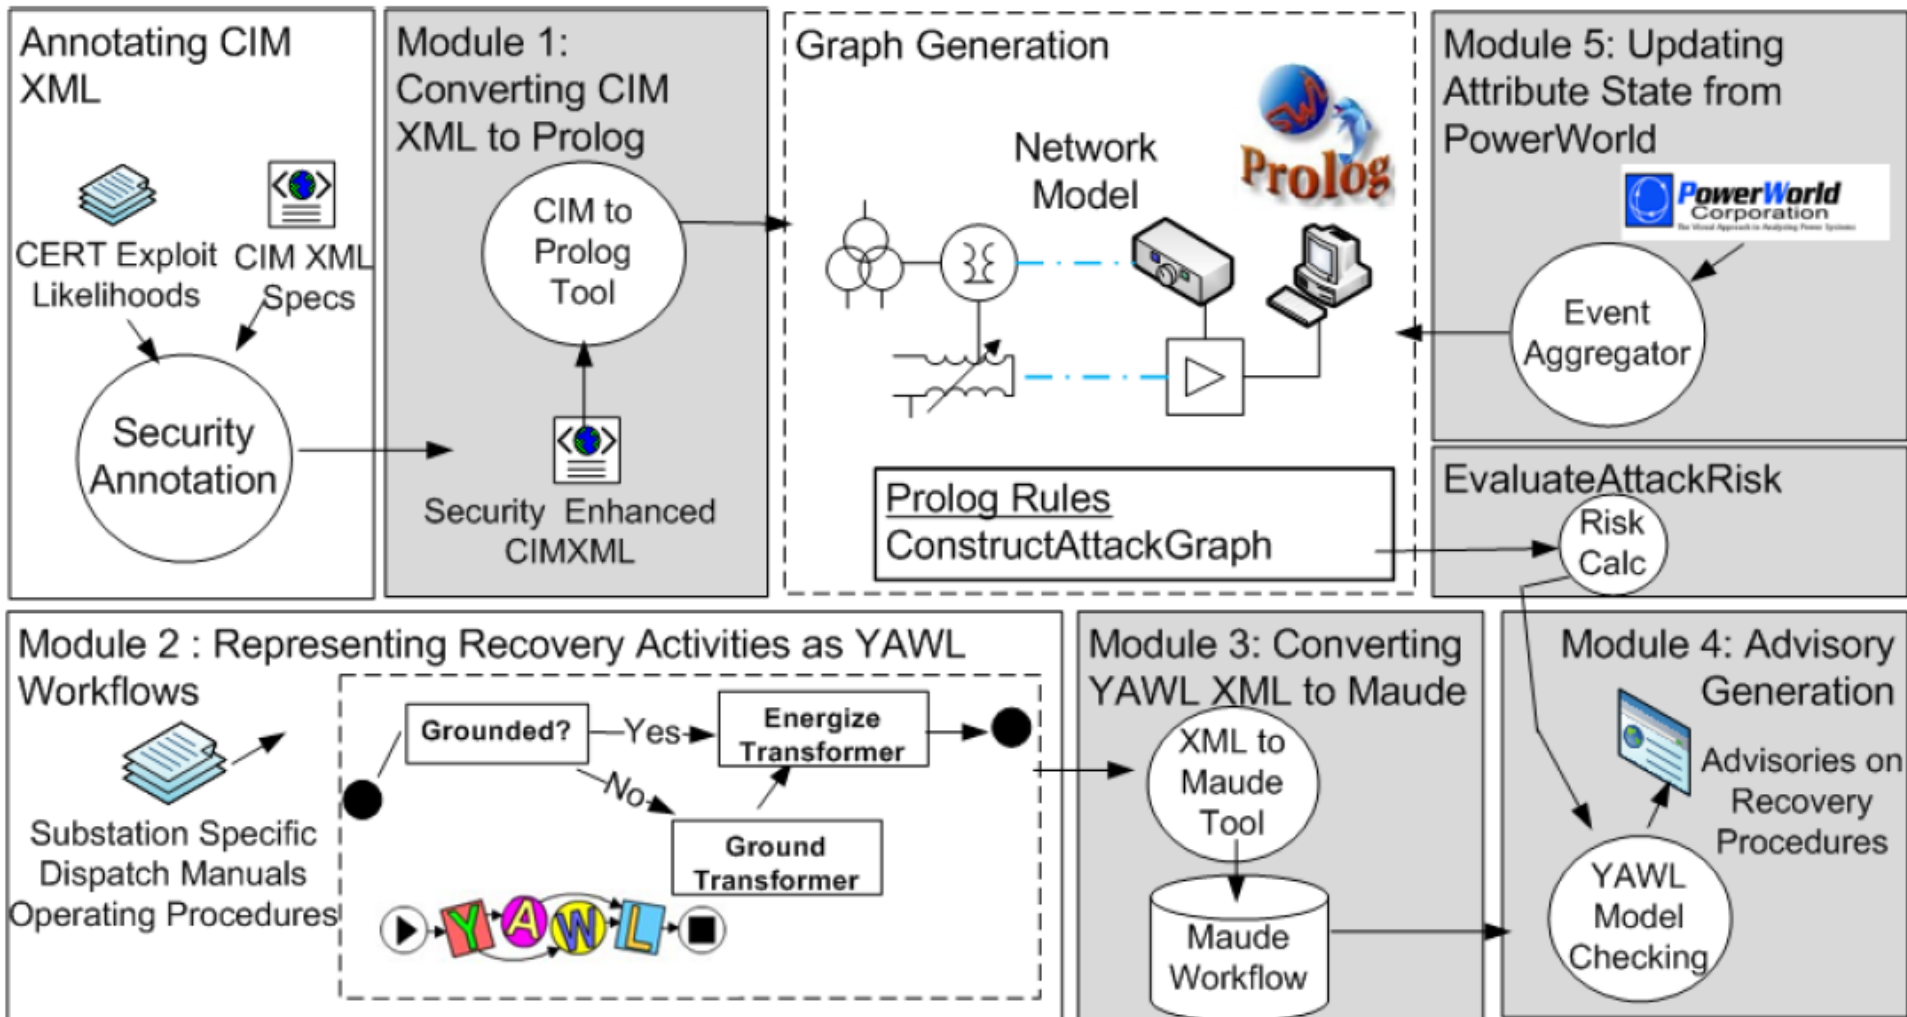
Annotating CIM XML

CERT Exploit Likelihoods

CIM XML Specs

Security Annotation

Module 1: Converting CIM XML to Prolog

CIM to Prolog Tool

Security Enhanced CIMXML

Graph Generation

Network Model

Prolog

Prolog Rules
ConstructAttackGraph

Module 5: Updating Attribute State from PowerWorld

PowerWorld Corporation

Event Aggregator

EvaluateAttackRisk

Risk Calc

Module 2 : Representing Recovery Activities as YAWL Workflows

Substation Specific Dispatch Manuals Operating Procedures

Grounded?

Yes

Energize Transformer

No

Ground Transformer

YAWL

Module 3: Converting YAWL XML to Maude

XML to Maude Tool

Maude Workflow

Module 4: Advisory Generation

Advisories on Recovery Procedures

YAWL Model Checking